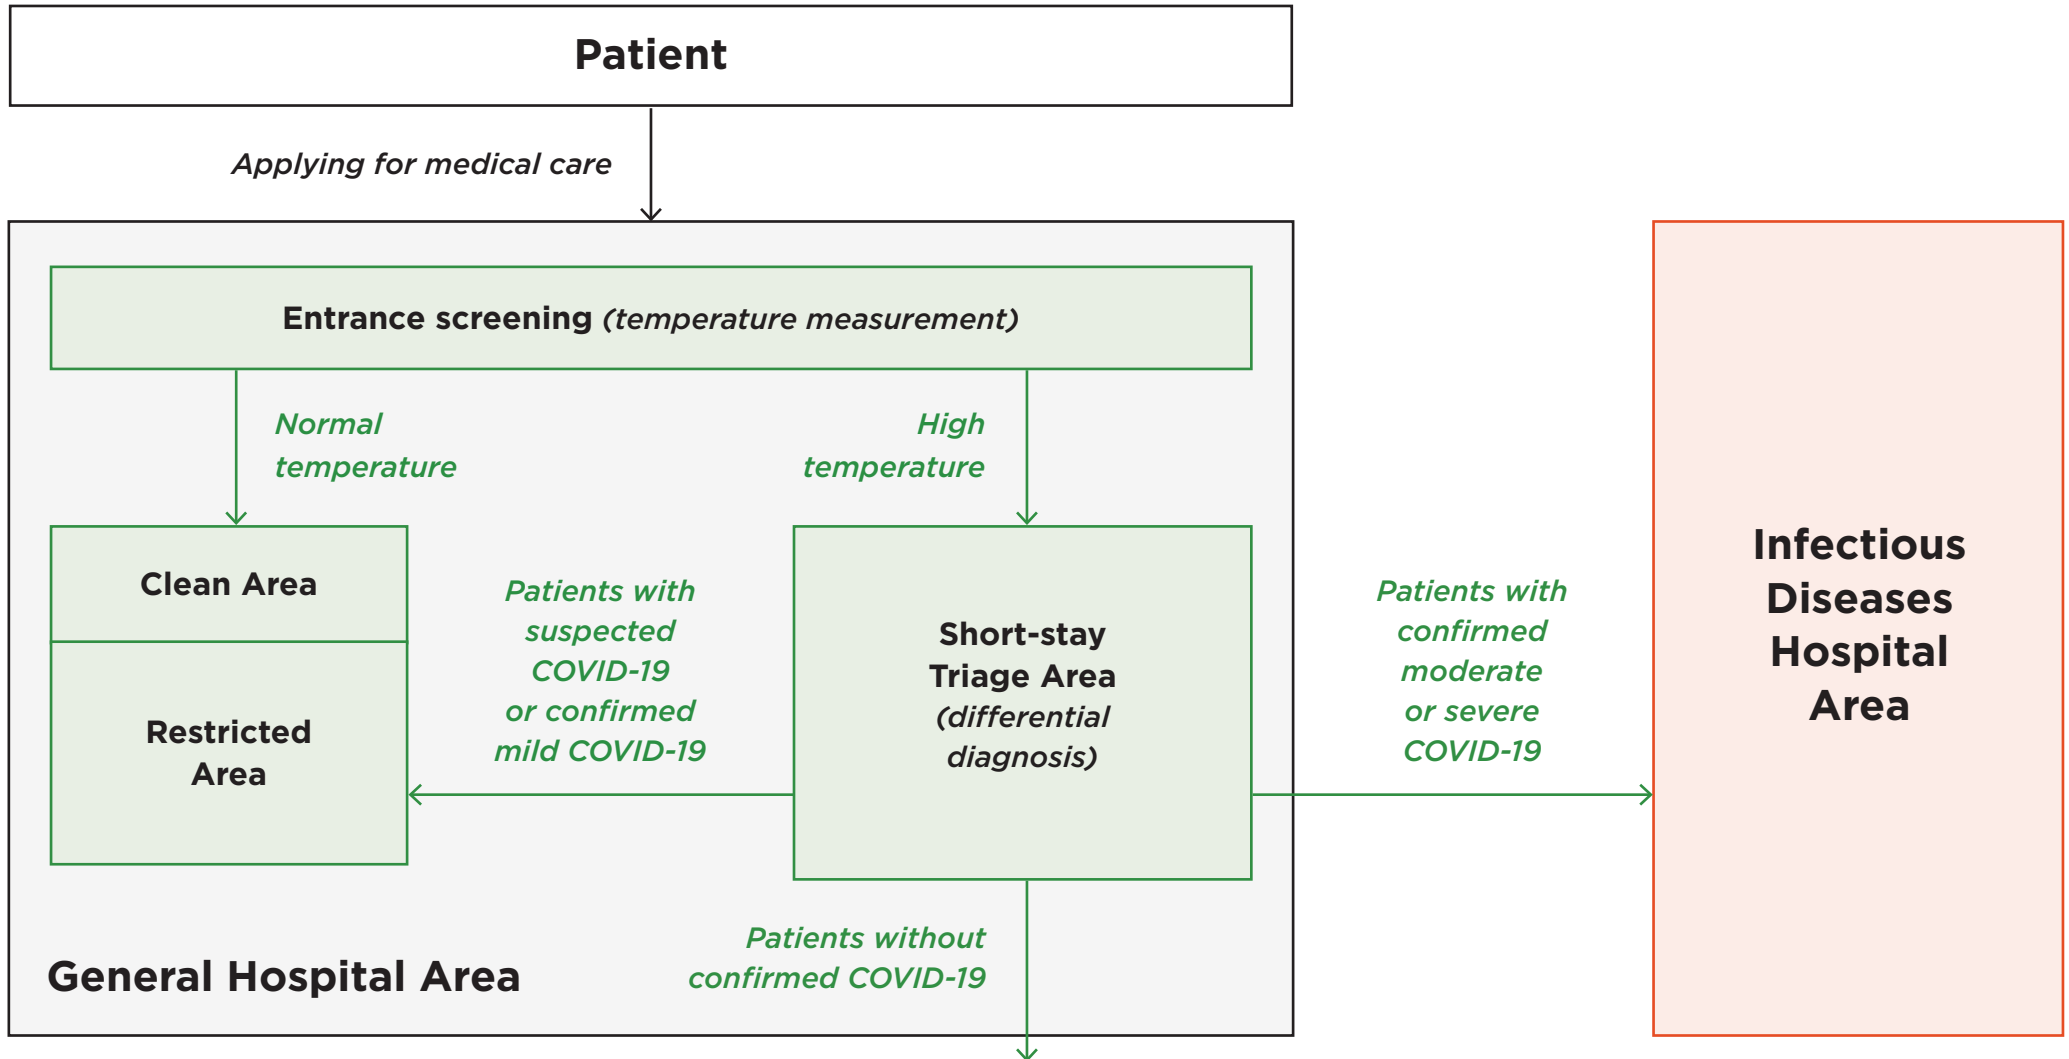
Patient

Applying for medical care

Entrance screening (temperature measurement)

Normal temperature

High temperature

Clean Area

Restricted Area

Patients with suspected COVID-19 or confirmed mild COVID-19

Short-stay Triage Area (differential diagnosis)

Patients with confirmed moderate or severe COVID-19

Infectious Diseases Hospital Area

Patients without confirmed COVID-19

General Hospital Area